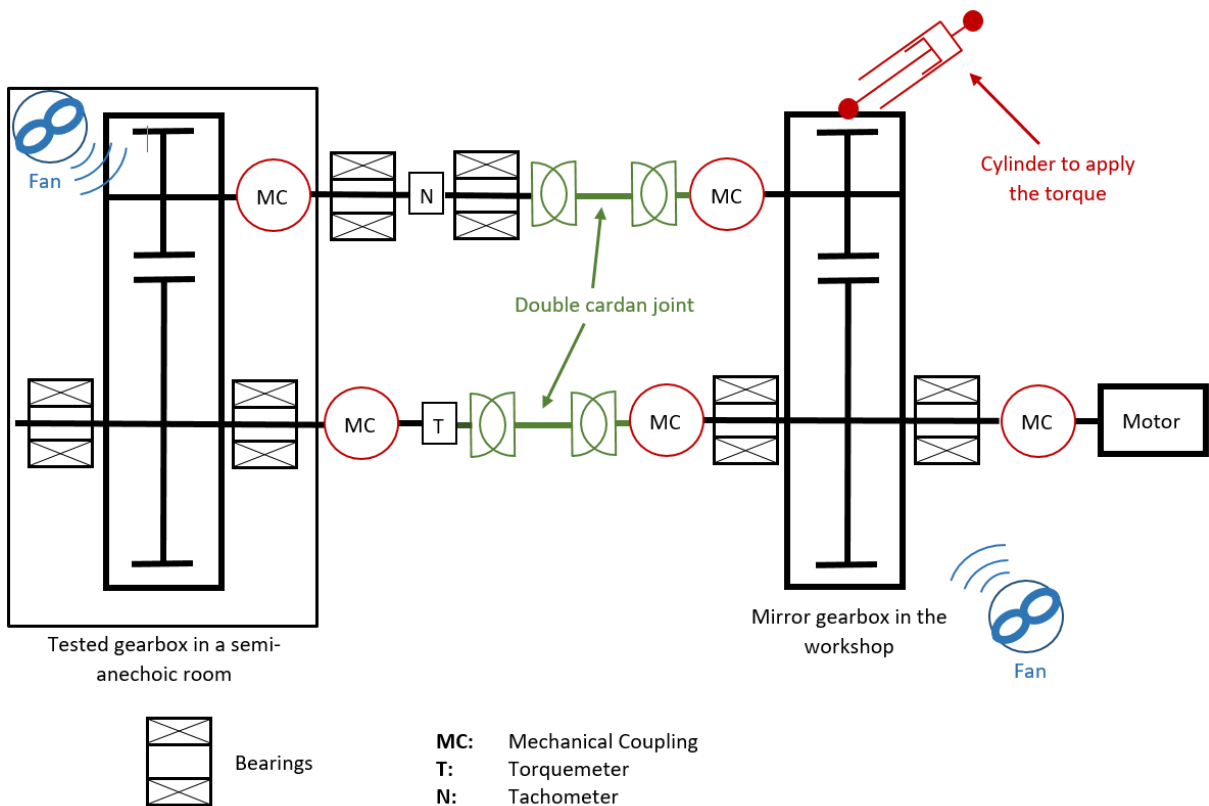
Fan

MC

N

MC

Cylinder to apply the torque

Double cardan joint

MC

T

MC

MC

Motor

Tested gearbox in a semi-anechoic room

Mirror gearbox in the workshop

Fan

Bearings

**MC:** Mechanical Coupling
**T:** Torquemeter
**N:** Tachometer